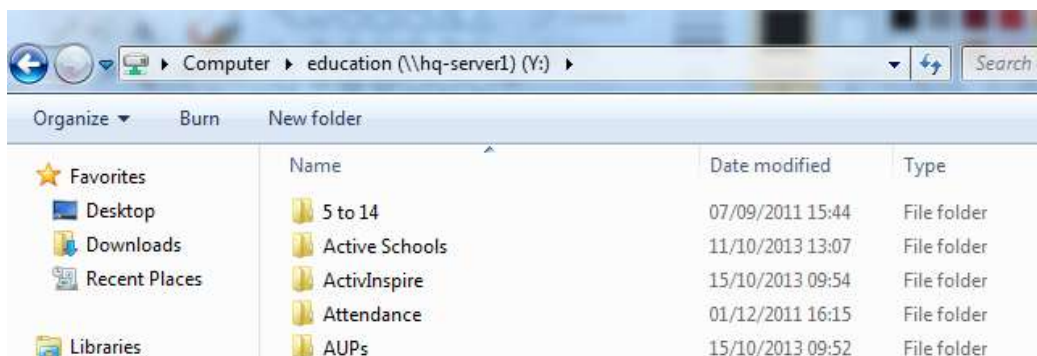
Computer ▸ education (\\hq-server1) (Y:) ▸

Search

Organize ▾ Burn New folder

Favorites
Desktop
Downloads
Recent Places

Libraries

| Name | Date modified | Type |
|---|---|---|
| 5 to 14 | 07/09/2011 15:44 | File folder |
| Active Schools | 11/10/2013 13:07 | File folder |
| ActivInspire | 15/10/2013 09:54 | File folder |
| Attendance | 01/12/2011 16:15 | File folder |
| AUPs | 15/10/2013 09:52 | File folder |